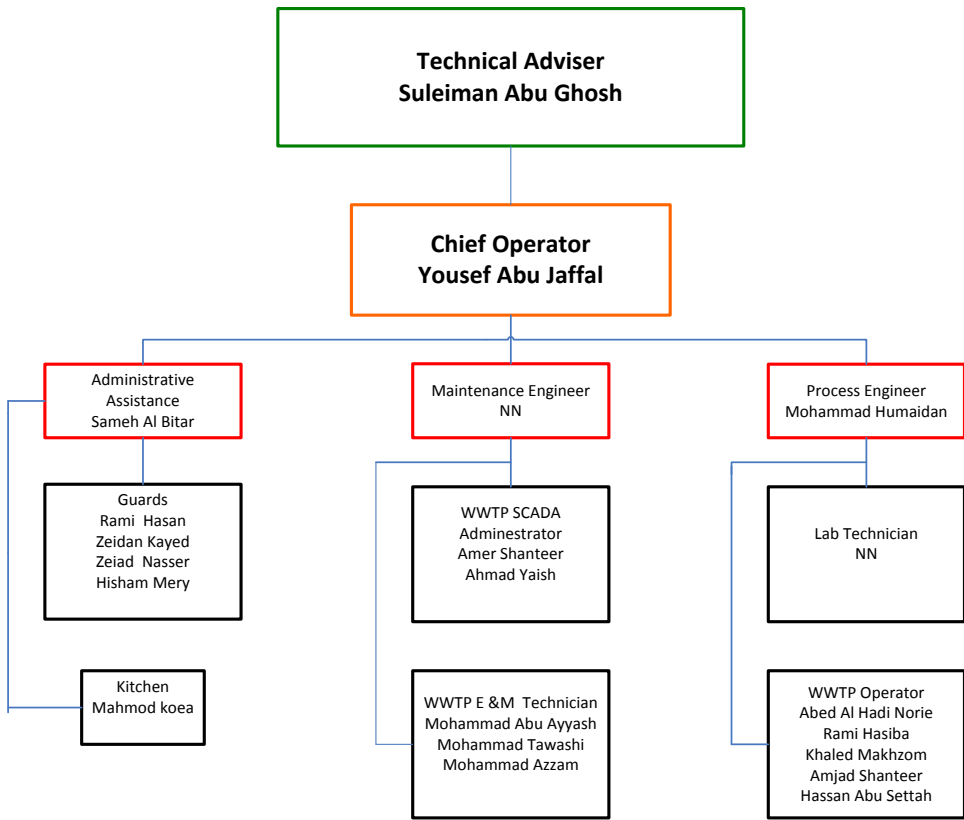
Technical Adviser
Suleiman Abu Ghosh

Chief Operator
Yousef Abu Jaffal

Administrative Assistance
Sameh Al Bitar

Guards
Rami Hasan
Zeidan Kayed
Zeiad Nasser
Hisham Mery

Kitchen
Mahmod koea

Maintenance Engineer
NN

WWTP SCADA Adminestrator
Amer Shanteer
Ahmad Yaish

WWTP E &M Technician
Mohammad Abu Ayyash
Mohammad Tawashi
Mohammad Azzam

Process Engineer
Mohammad Humaidan

Lab Technician
NN

WWTP Operator
Abed Al Hadi Norie
Rami Hasiba
Khaled Makhzom
Amjad Shanteer
Hassan Abu Settah